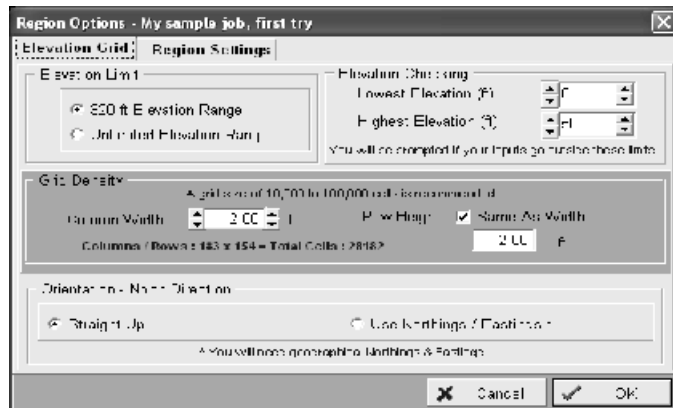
Region Options - My sample job, first try

Elevation Grid | Region Settings

Elevation Limit

820 ft Elevation Range

Unlimited Elevation Range

Elevation Checking

Lowest Elevation (ft) 0

Highest Elevation (ft) 0

You will be prompted if your inputs go outside these limits

Grid Density

A grid size of 10,000 to 100,000 cells is recommended

Column Width 2.00 ft

Row Height Same As Width

Columns / Rows : 183 x 154 = Total Cells : 28182

2.00 ft

Orientation - North Direction

Straight Up

Use Northings / Eastings

* You will need geographic Northings & Eastings

Cancel

OK